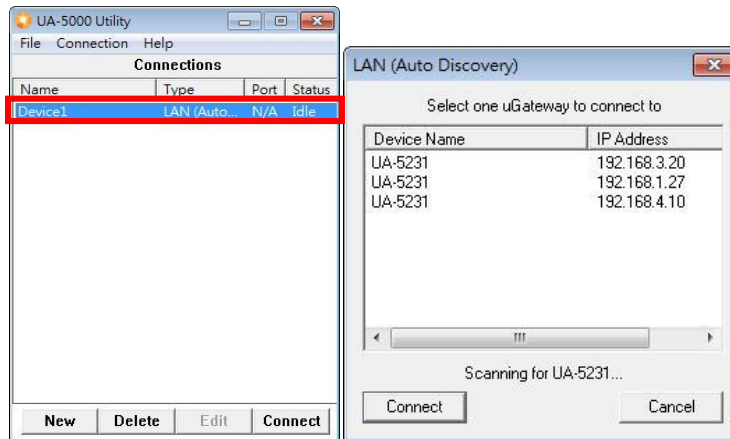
UA-5000 Utility

File Connection Help

Connections

| Name | Type | Port | Status |
|---|---|---|---|
| Device1 | LAN (Auto... | N/A | Idle |

New Delete Edit Connect

LAN (Auto Discovery)

Select one uGateway to connect to

| Device Name | IP Address |
|---|---|
| UA-5231 | 192.168.3.20 |
| UA-5231 | 192.168.1.27 |
| UA-5231 | 192.168.4.10 |

Scanning for UA-5231...

Connect Cancel